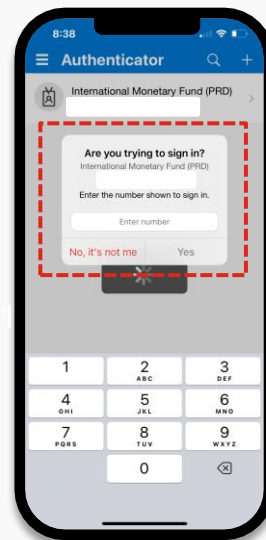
8:38

Authenticator

International Monetary Fund (PRD)

Are you trying to sign in?
International Monetary Fund (PRD)

Enter the number shown to sign in.

Enter number

No, it's not me
Yes

1
2 ABC
3 DEF
4 GHI
5 JKL
6 MNO
7 PQRS
8 TUV
9 WXYZ
0